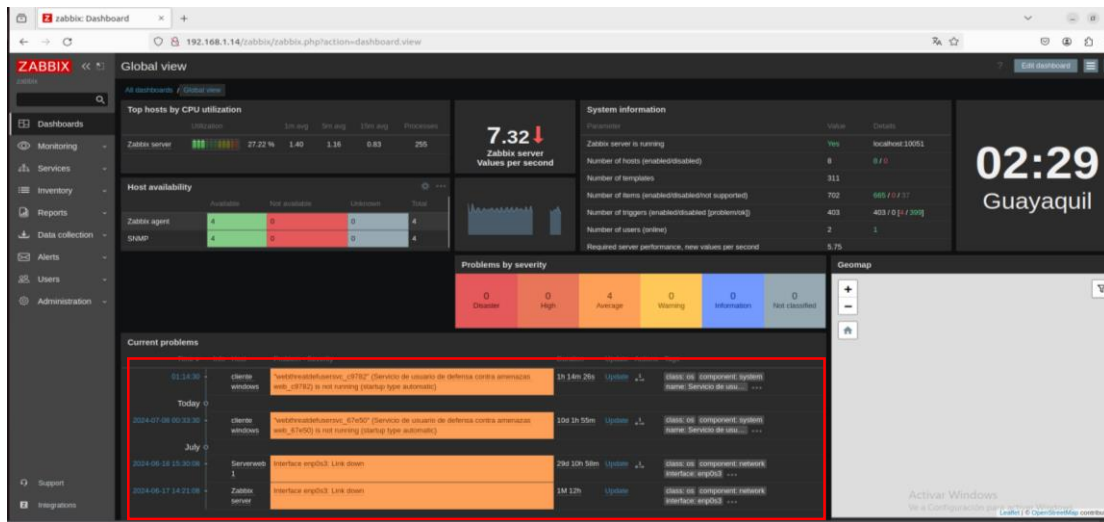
zabbix: Dashboard
192.168.1.14/zabbix/zabbix.php?action=dashboard.view
ZABBIX
zabbix
Global view
Edit dashboard
All dashboards / Global view
Dashboards
Monitoring
Services
Inventory
Reports
Data collection
Alerts
Users
Administration
Support
Integrations

Top hosts by CPU utilization
| | Utilization | 1m avg | 5m avg | 15m avg | Processes |
|---|---|---|---|---|---|
| Zabbix server | 27.22 % | 1.40 | 1.16 | 0.83 | 255 |

7.32
Zabbix server Values per second

System information
| Parameter | Value | Details |
|---|---|---|
| Zabbix server is running | Yes | localhost:10051 |
| Number of hosts (enabled/disabled) | 8 | 8 / 0 |
| Number of templates | 311 | |
| Number of items (enabled/disabled/not supported) | 702 | 665 / 0 / 37 |
| Number of triggers (enabled/disabled [problem/ok]) | 403 | 403 / 0 [4 / 399] |
| Number of users (online) | 2 | 1 |
| Required server performance, new values per second | 5.75 | |

02:29
Guayaquil

Host availability
| | Available | Not available | Unknown | Total |
|---|---|---|---|---|
| Zabbix agent | 4 | 0 | 0 | 4 |
| SNMP | 4 | 0 | 0 | 4 |

Problems by severity
| 0 Disaster | 0 High | 4 Average | 0 Warning | 0 Information | 0 Not classified |
|---|---|---|---|---|---|

Geomap

Current problems
| Time | Info | Host | Problem • Severity | Duration | Update | Actions | Tags |
|---|---|---|---|---|---|---|---|
| 01:14:30 | | cliente windows | "webthreatdefusersvc_c9782" (Servicio de usuario de defensa contra amenazas web_c9782) is not running (startup type automatic) | 1h 14m 26s | Update | | class: os component: system name: Servicio de usu... ... |
| Today | | | | | | | |
| 2024-07-08 00:33:30 | | cliente windows | "webthreatdefusersvc_67e50" (Servicio de usuario de defensa contra amenazas web_67e50) is not running (startup type automatic) | 10d 1h 55m | Update | | class: os component: system name: Servicio de usu... ... |
| July | | | | | | | |
| 2024-06-18 15:30:08 | | Serverweb 1 | Interface enp0s3: Link down | 29d 10h 58m | Update | | class: os component: network interface: enp0s3 ... |
| 2024-06-17 14:21:08 | | Zabbix server | Interface enp0s3: Link down | 1M 12h | Update | | class: os component: network interface: enp0s3 ... |

Activar Windows
Ve a Configuración para activar Windows.
Leaflet | © OpenStreetMap contribu